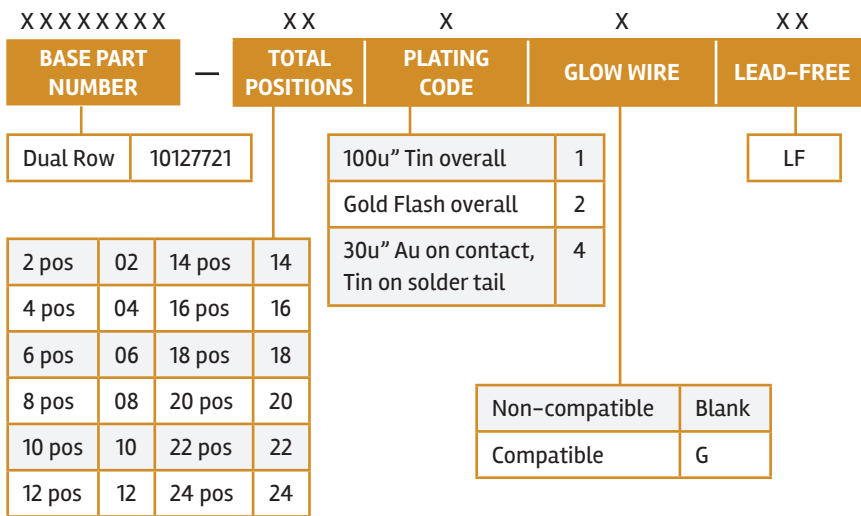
XXXXXXXX — XX X X XX

BASE PART NUMBER — TOTAL POSITIONS | PLATING CODE | GLOW WIRE | LEAD-FREE

| Dual Row | 10127721 |
|---|---|

| 100u" Tin overall | 1 |
|---|---|
| Gold Flash overall | 2 |
| 30u" Au on contact, Tin on solder tail | 4 |

| LF |
|---|

| 2 pos | 02 | 14 pos | 14 |
|---|---|---|---|
| 4 pos | 04 | 16 pos | 16 |
| 6 pos | 06 | 18 pos | 18 |
| 8 pos | 08 | 20 pos | 20 |
| 10 pos | 10 | 22 pos | 22 |
| 12 pos | 12 | 24 pos | 24 |

| Non-compatible | Blank |
|---|---|
| Compatible | G |